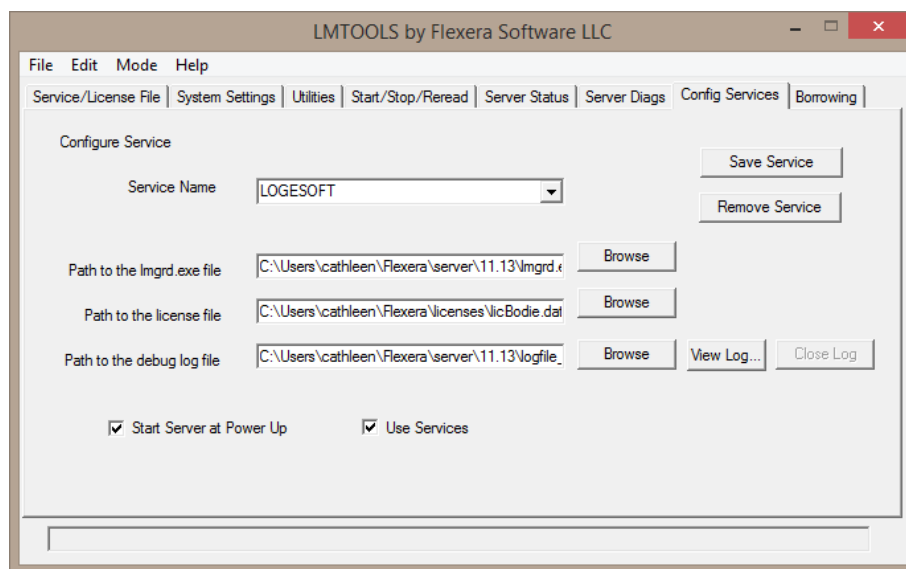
LMTOOLS by Flexera Software LLC

File Edit Mode Help

Service/License File | System Settings | Utilities | Start/Stop/Reread | Server Status | Server Diags | Config Services | Borrowing

Configure Service

Save Service

Service Name LOGESOFT

Remove Service

Path to the lmgrd.exe file C:\Users\cathleen\Flexera\server\11.13\lmgrd.e Browse

Path to the license file C:\Users\cathleen\Flexera\licenses\licBodie.dat Browse

Path to the debug log file C:\Users\cathleen\Flexera\server\11.13\logfile_ Browse View Log... Close Log

Start Server at Power Up

Use Services